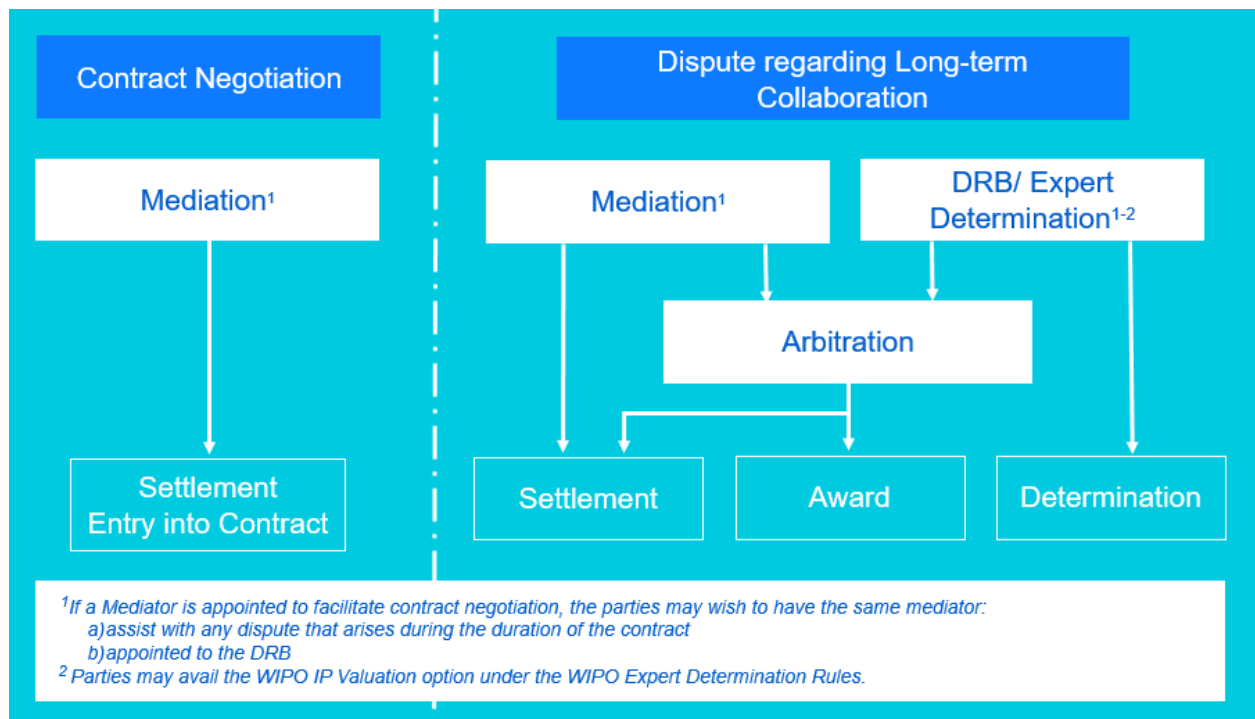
Contract Negotiation

Mediation$^{1}$

Settlement
Entry into Contract

Dispute regarding Long-term Collaboration

Mediation$^{1}$

DRB/ Expert Determination$^{1\text{-}2}$

Arbitration

Settlement

Award

Determination

$^{1}$If a Mediator is appointed to facilitate contract negotiation, the parties may wish to have the same mediator:
a)assist with any dispute that arises during the duration of the contract
b)appointed to the DRB
$^{2}$ Parties may avail the WIPO IP Valuation option under the WIPO Expert Determination Rules.